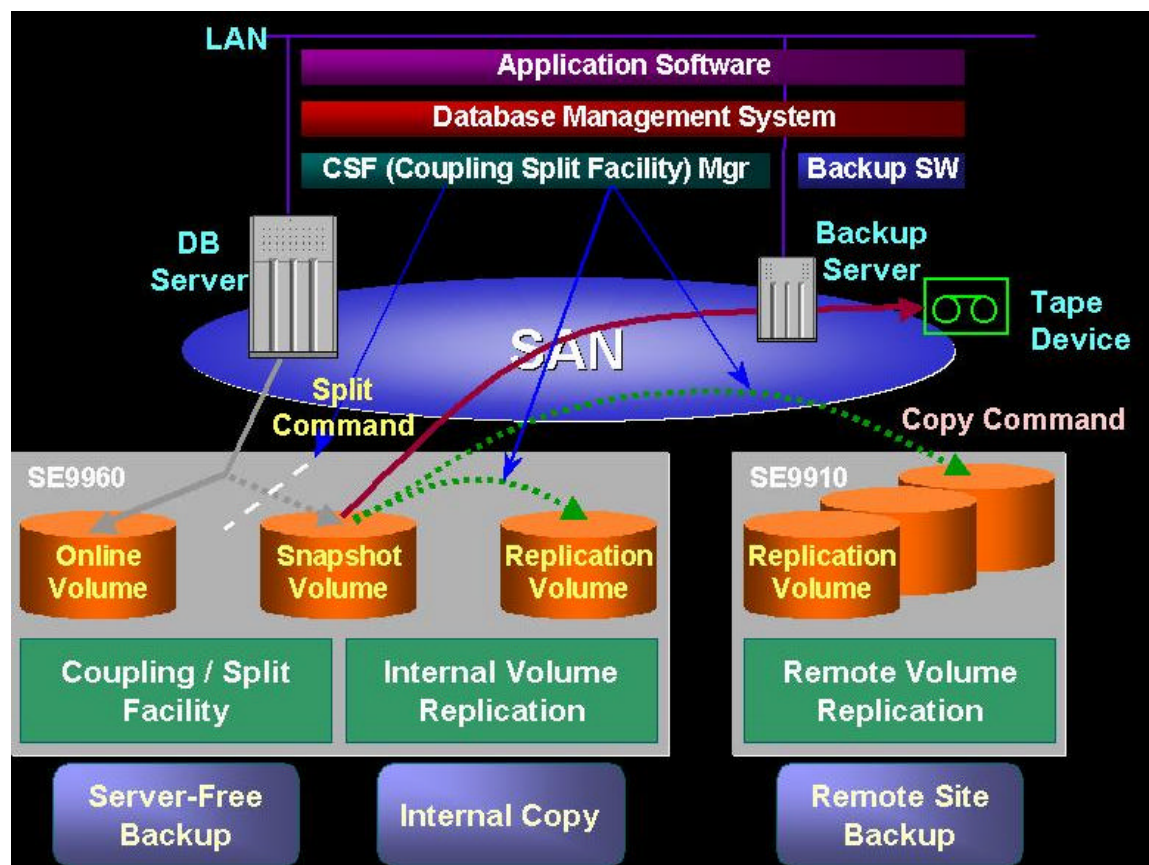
LAN

Application Software

Database Management System

CSF (Coupling Split Facility) Mgr

Backup SW

DB Server

Backup Server

Tape Device

SAN

Split Command

Copy Command

SE9960

Online Volume

Snapshot Volume

Replication Volume

SE9910

Replication Volume

Coupling / Split Facility

Internal Volume Replication

Remote Volume Replication

Server-Free Backup

Internal Copy

Remote Site Backup